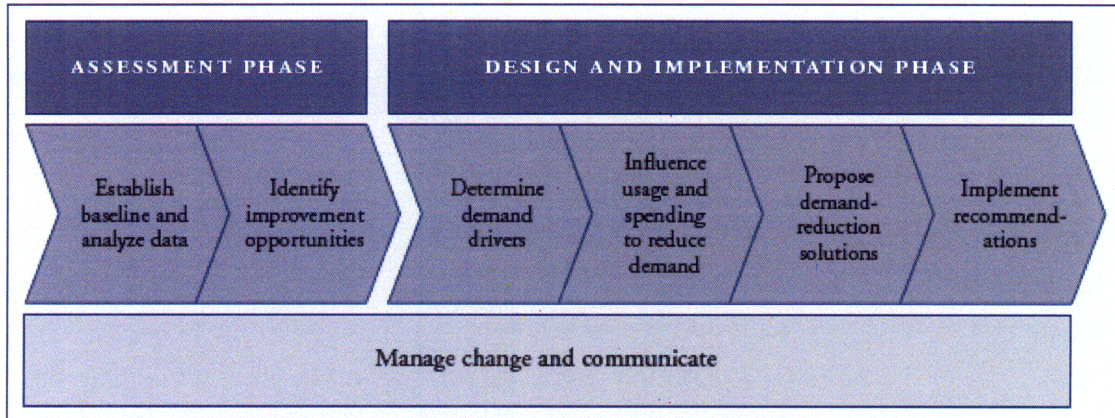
ASSESSMENT PHASE

DESIGN AND IMPLEMENTATION PHASE

Establish baseline and analyze data

Identify improvement opportunities

Determine demand drivers

Influence usage and spending to reduce demand

Propose demand-reduction solutions

Implement recommendations

Manage change and communicate